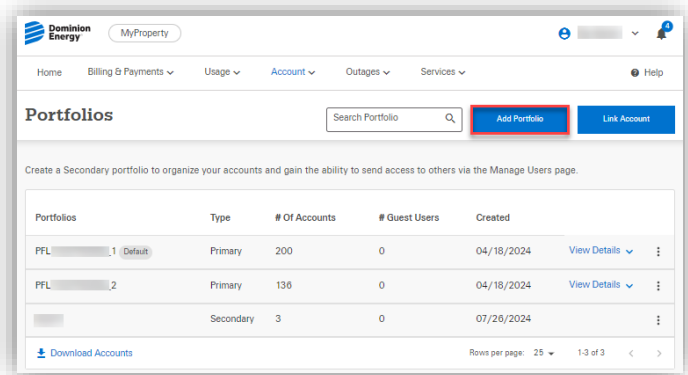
Dominion Energy

MyProperty

4

Home Billing & Payments Usage Account Outages Services

Help

Portfolios

Search Portfolio

Add Portfolio

Link Account

Create a Secondary portfolio to organize your accounts and gain the ability to send access to others via the Manage Users page.

| Portfolios | Type | # Of Accounts | # Guest Users | Created | | |
|---|---|---|---|---|---|---|
| PFL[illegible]_1 Default | Primary | 200 | 0 | 04/18/2024 | View Details | |
| PFL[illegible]_2 | Primary | 136 | 0 | 04/18/2024 | View Details | |
| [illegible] | Secondary | 3 | 0 | 07/26/2024 | | |

Download Accounts

Rows per page: 25

1-3 of 3